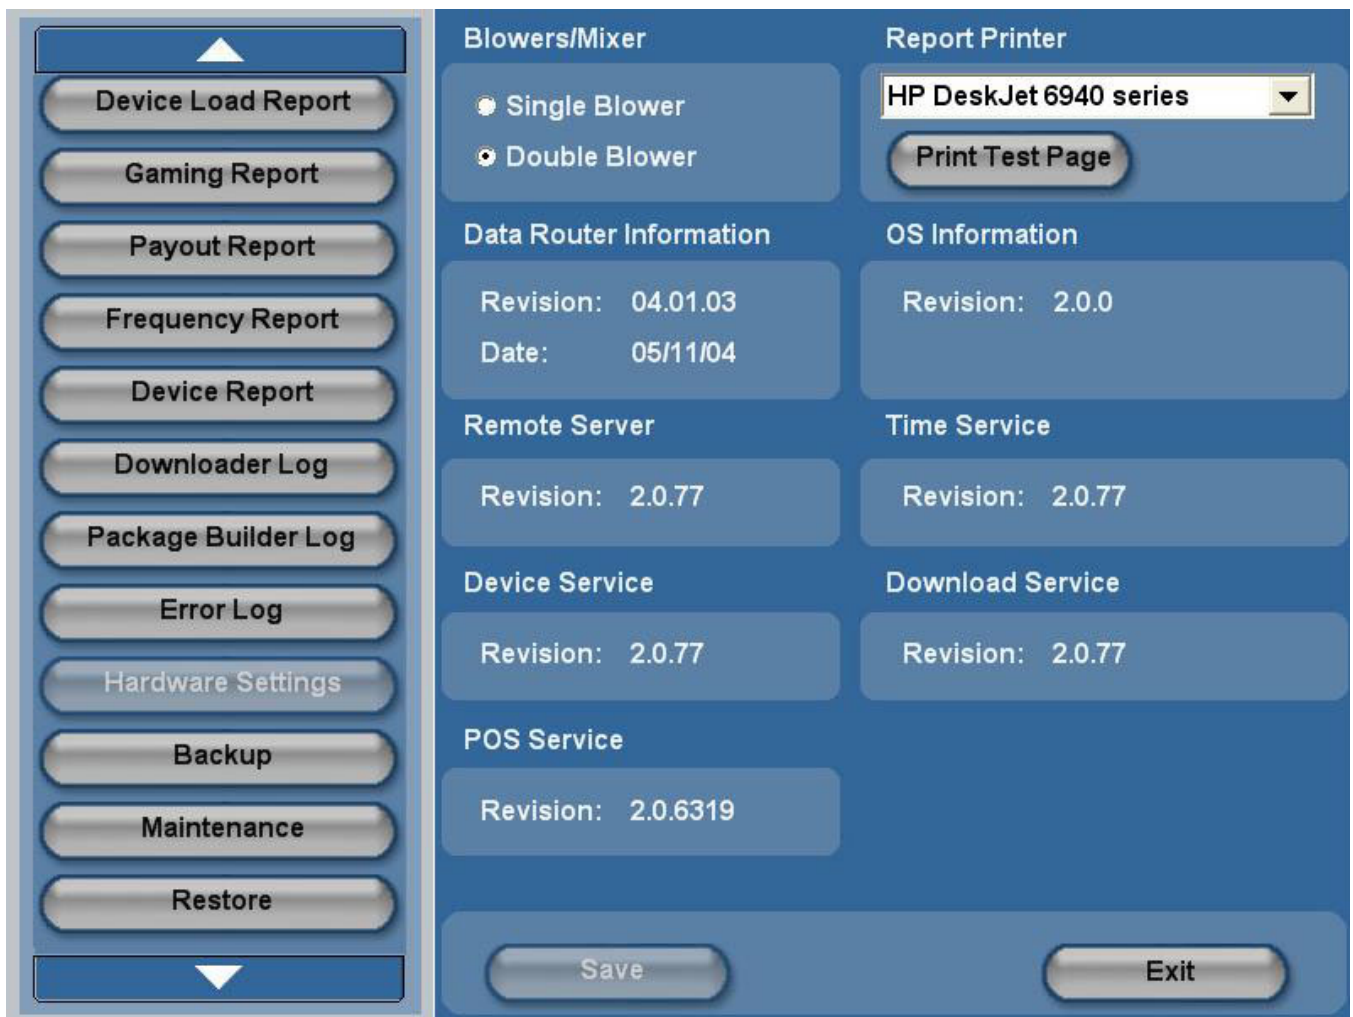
Device Load Report
Gaming Report
Payout Report
Frequency Report
Device Report
Downloader Log
Package Builder Log
Error Log
Hardware Settings
Backup
Maintenance
Restore

Blowers/Mixer
Single Blower
Double Blower

Report Printer
HP DeskJet 6940 series
Print Test Page

Data Router Information
Revision: 04.01.03
Date: 05/11/04

OS Information
Revision: 2.0.0

Remote Server
Revision: 2.0.77

Time Service
Revision: 2.0.77

Device Service
Revision: 2.0.77

Download Service
Revision: 2.0.77

POS Service
Revision: 2.0.6319

Save
Exit